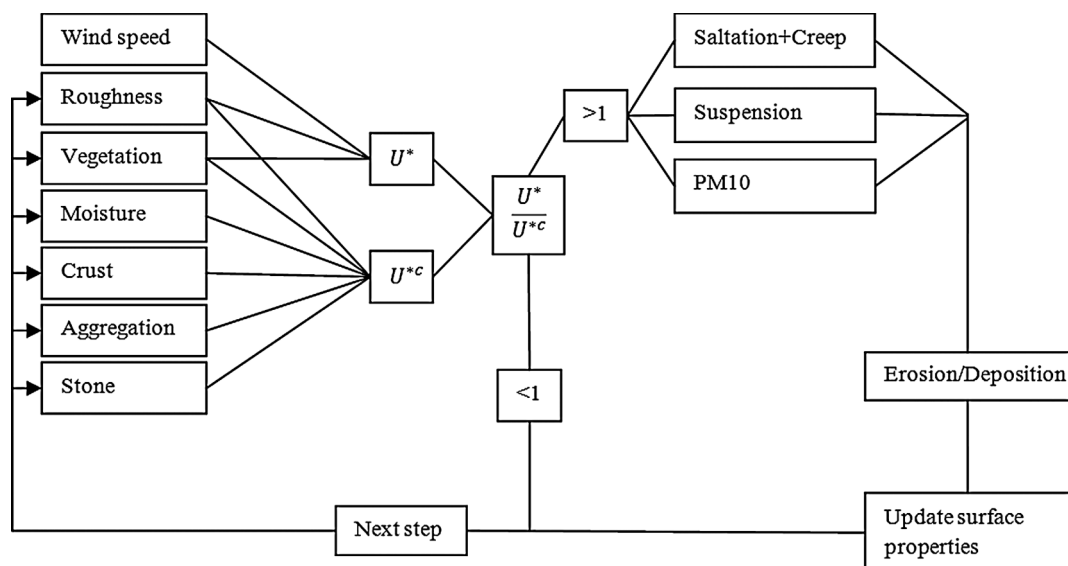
Wind speed

Roughness

Vegetation

Moisture

Crust

Aggregation

Stone

$U^*$

$U^{*c}$

$\frac{U^*}{U^{*c}}$

>1

<1

Saltation+Creep

Suspension

PM10

Erosion/Deposition

Update surface properties

Next step